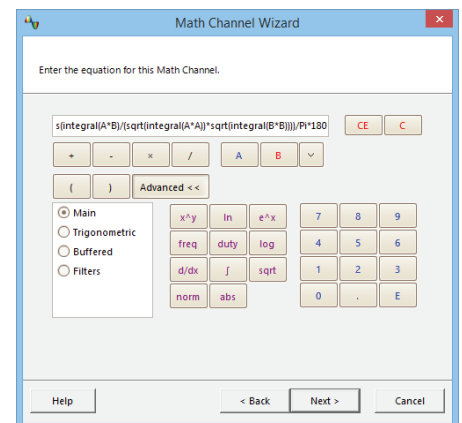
Math Channel Wizard

Enter the equation for this Math Channel.

s(integral(A*B)/(sqrt(integral(A*A))*sqrt(integral(B*B))))/Pi*180

CE C

+ - × / A B

( ) Advanced <<

Main
Trigonometric
Buffered
Filters

x^y ln e^x
freq duty log
d/dx ∫ sqrt
norm abs

7 8 9
4 5 6
1 2 3
0 . E

Help < Back Next > Cancel